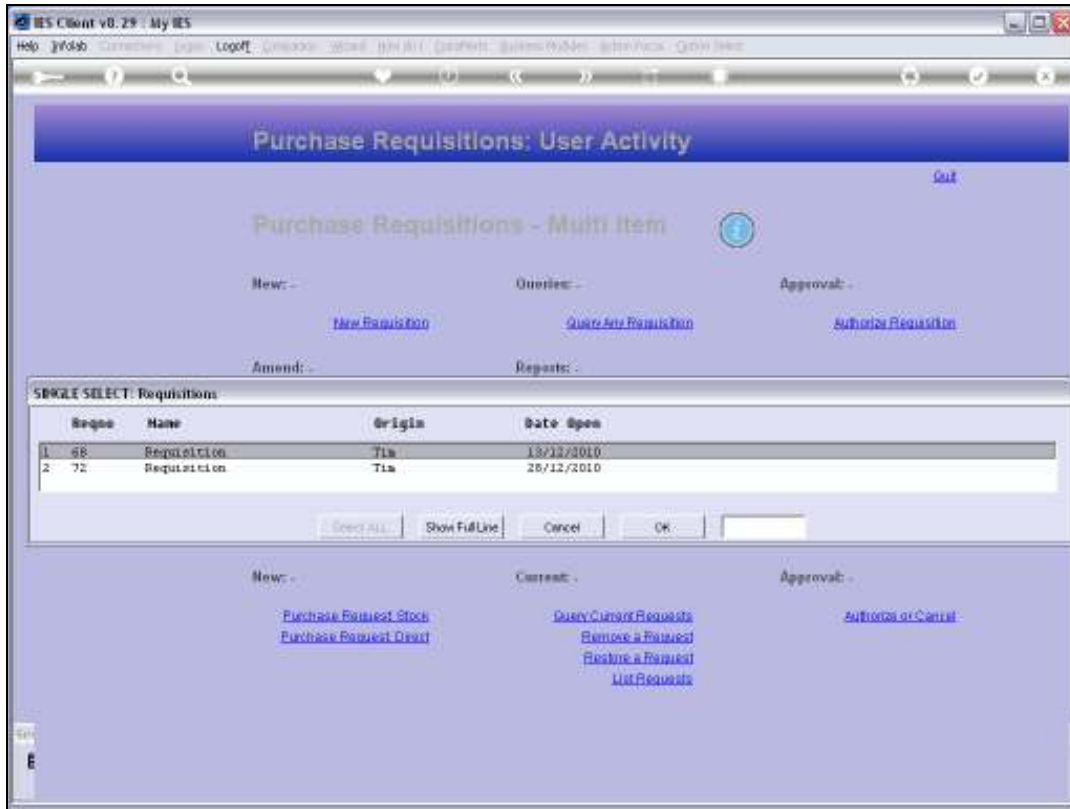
IES Client v8.29 : My IES

Help Infolab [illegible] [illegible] Logoff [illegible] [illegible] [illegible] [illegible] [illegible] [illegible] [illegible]

Purchase Requisitions: User Activity

Quit

Purchase Requisitions - Multi Item

New: -

New Requisition

Queries: -

Query Any Requisition

Approval: -

Authorize Requisition

Amend: -

Reports: -

SINGLE SELECT: Requisitions

| | Reqno | Name | Origin | Date Open |
|---|---|---|---|---|
| 1 | 68 | Requisition | Tim | 13/12/2010 |
| 2 | 72 | Requisition | Tim | 28/12/2010 |

Select ALL Show Full Line Cancel OK

New: -

Purchase Request Stock
Purchase Request Direct

Current: -

Query Current Requests
Remove a Request
Restore a Request
List Requests

Approval: -

Authorize or Cancel